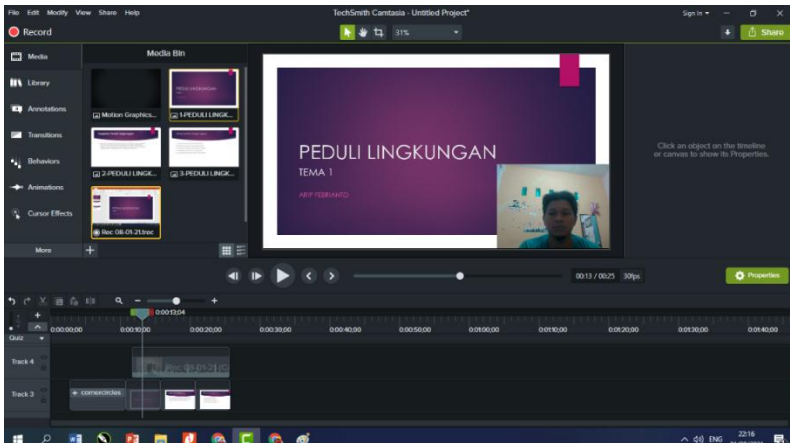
File Edit Modify View Share Help
TechSmith Camtasia - Untitled Project*
Sign in
Record
31%
Share
Media
Library
Annotations
Transitions
Behaviors
Animations
Cursor Effects
More
Media Bin
Motion Graphics...
1-PEDULI LINGK...
2-PEDULI LINGK...
3-PEDULI LINGK...
Rec 08-01-21.trec
PEDULI LINGKUNGAN
TEMA 1
ARIF FEBRIANTO
Click an object on the timeline or canvas to show its Properties.
00:13 / 00:25 30fps
Properties
0:00:13;04
Quiz
0:00:00;00
0:00:10;00
0:00:20;00
0:00:30;00
0:00:40;00
0:00:50;00
0:01:00;00
0:01:10;00
0:01:20;00
0:01:30;00
0:01:40;00
Track 4
Rec 08-01-21 (C
Track 3
+ cornercircles
ENG
22:16